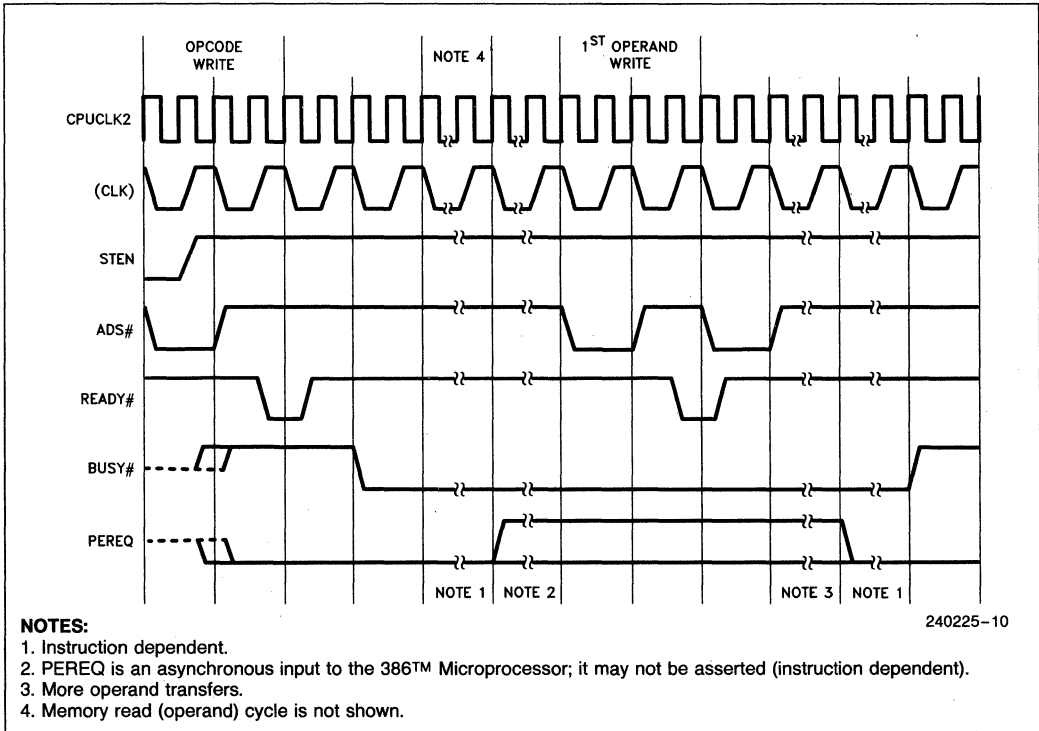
OPCODE WRITE

NOTE 4

$1^{ST}$ OPERAND WRITE

CPUCLK2

(CLK)

STEN

ADS#

READY#

BUSY#

PEREQ

NOTE 1 NOTE 2

NOTE 3 NOTE 1

240225-10

NOTES:
1. Instruction dependent.
2. PEREQ is an asynchronous input to the 386™ Microprocessor; it may not be asserted (instruction dependent).
3. More operand transfers.
4. Memory read (operand) cycle is not shown.